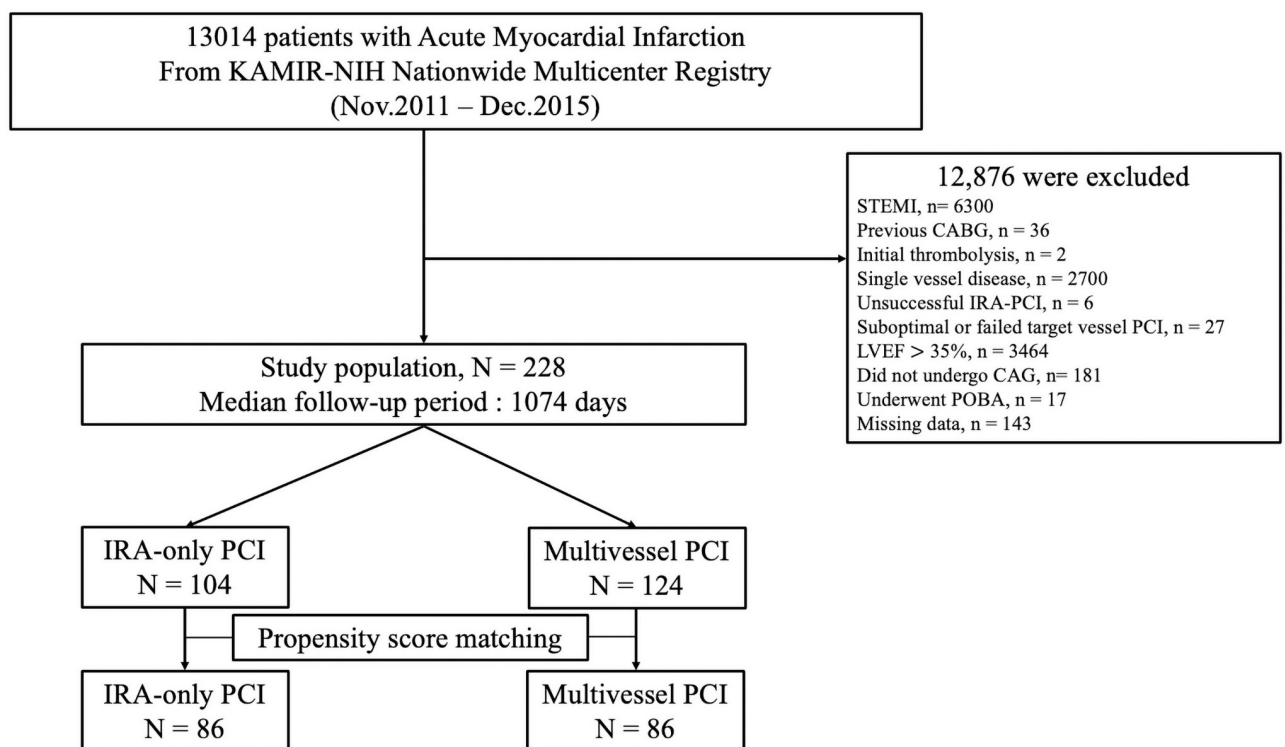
13014 patients with Acute Myocardial Infarction
From KAMIR-NIH Nationwide Multicenter Registry
(Nov.2011 – Dec.2015)

12,876 were excluded
STEMI, n= 6300
Previous CABG, n = 36
Initial thrombolysis, n = 2
Single vessel disease, n = 2700
Unsuccessful IRA-PCI, n = 6
Suboptimal or failed target vessel PCI, n = 27
LVEF > 35%, n = 3464
Did not undergo CAG, n= 181
Underwent POBA, n = 17
Missing data, n = 143

Study population, N = 228
Median follow-up period : 1074 days

IRA-only PCI
N = 104

Multivessel PCI
N = 124

Propensity score matching

IRA-only PCI
N = 86

Multivessel PCI
N = 86